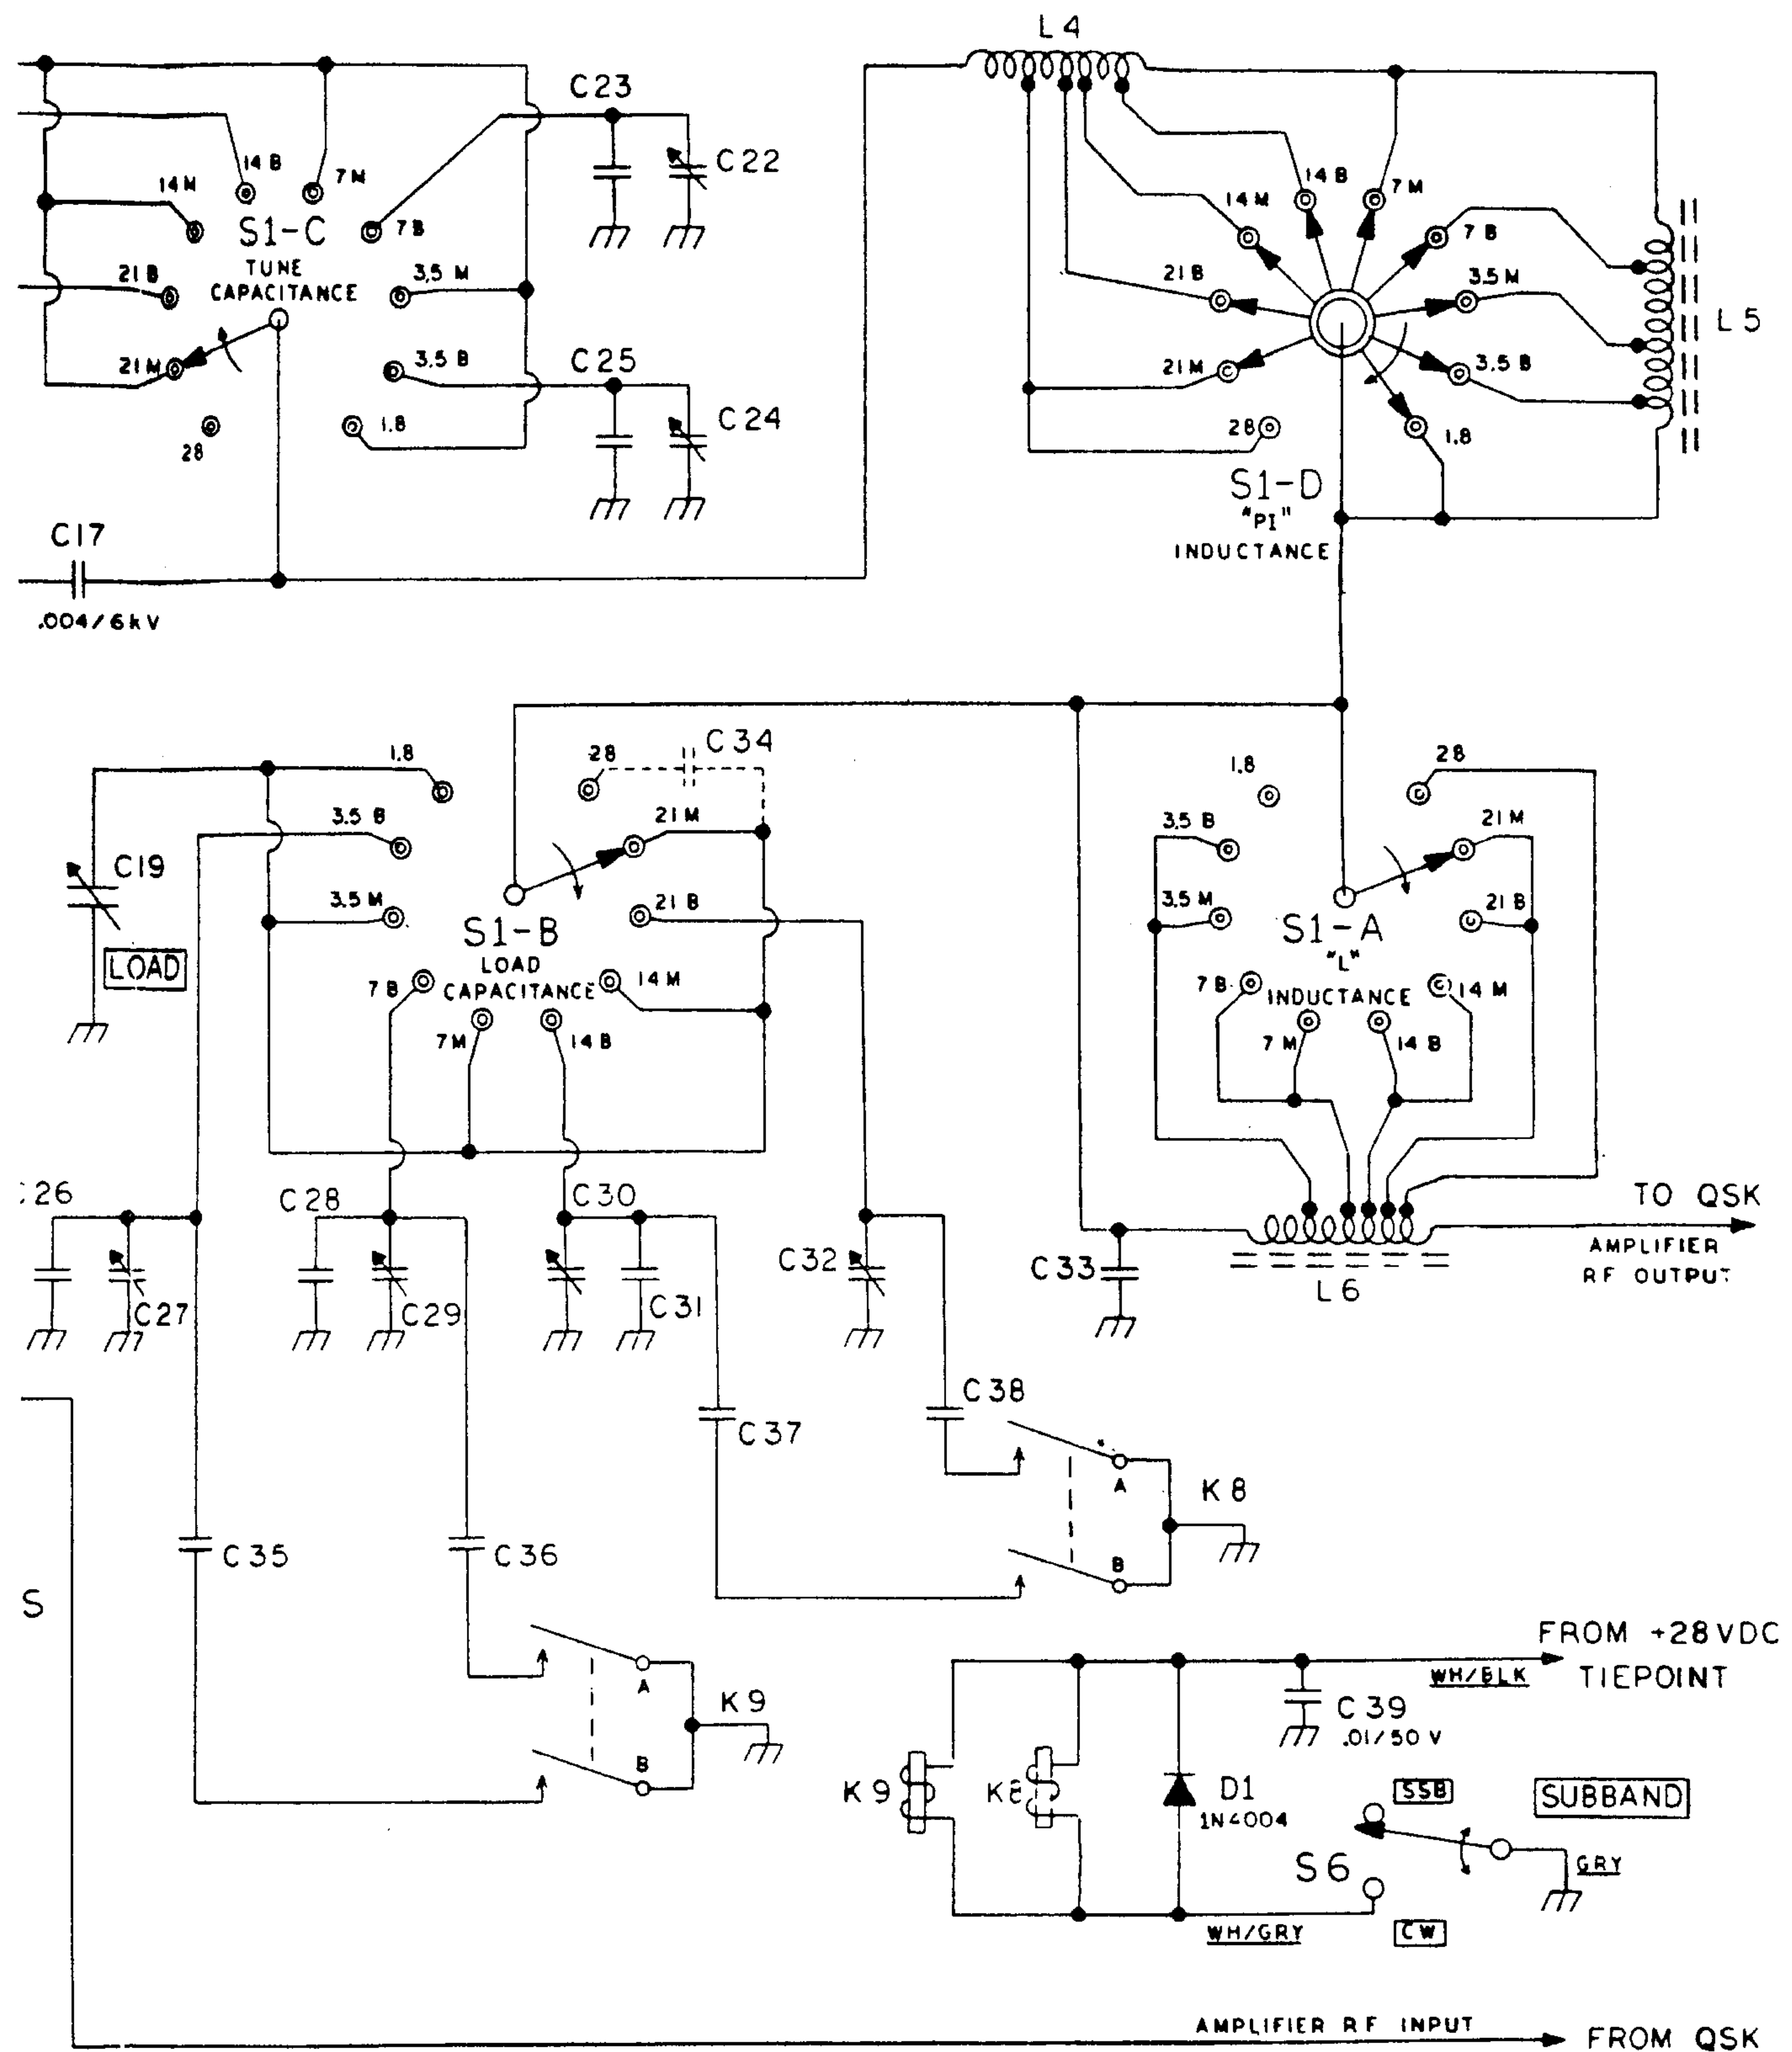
L4

C23

C22

14 B
7 M
14 M
S1-C
7 B
TUNE
CAPACITANCE
21 B
3.5 M
21 M
3.5 B
C25
C24
28
1.8

C17
.004/6kV

14 B
7 M
14 M
7 B
21 B
3.5 M
L5
21 M
3.5 B
28
1.8
S1-D
"PI"
INDUCTANCE

1.8
C34
28
C19
3.5 B
21 M
3.5 M
S1-B
21 B
LOAD
LOAD
CAPACITANCE
14 M
7 B
7 M
14 B

1.8
28
3.5 B
21 M
3.5 M
S1-A
21 B
"L"
7 B
INDUCTANCE
14 M
7 M
14 B

C26
C28
C30
TO QSK
C27
C29
C31
C32
C33
AMPLIFIER
RF OUTPUT
L6

C38
C37
A
K8
B
C35
C36
S

FROM +28VDC
TIEPOINT
WH/BLK
A
K9
C39
.01/50 V
B
K9
K8
D1
1N4004
SSB
SUBBAND
S6
GRY
WH/GRY
CW

AMPLIFIER RF INPUT
FROM QSK